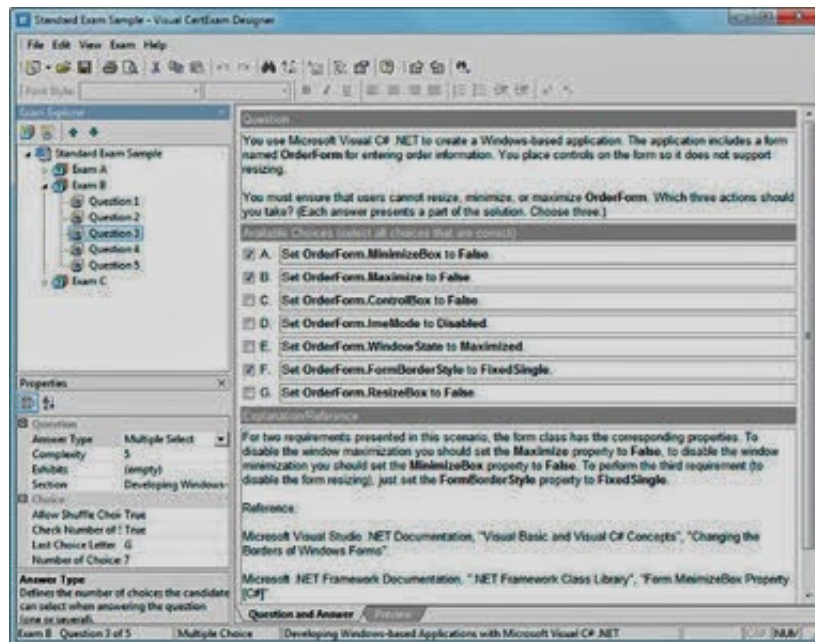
Standard Exam Sample - Visual CertExam Designer

File Edit View Exam Help

Font Style

Exam Explorer

Standard Exam Sample
Exam A
Exam B
Question 1
Question 2
Question 3
Question 4
Question 5
Exam C

Properties

Question
Answer Type | Multiple Select
Complexity | 5
Exhibits | (empty)
Section | Developing Windows-
Choice
Allow Shuffle Choi | True
Check Number of | True
Last Choice Letter | G
Number of Choice | 7

Answer Type
Defines the number of choices the candidate can select when answering the question (one or several).

Question

You use Microsoft Visual C# .NET to create a Windows-based application. The application includes a form named OrderForm for entering order information. You place controls on the form so it does not support resizing.

You must ensure that users cannot resize, minimize, or maximize OrderForm. Which three actions should you take? (Each answer presents a part of the solution. Choose three.)

Available Choices (select all choices that are correct)

A. Set OrderForm.MinimizeBox to False
B. Set OrderForm.Maximize to False
C. Set OrderForm.ControlBox to False
D. Set OrderForm.ImeMode to Disabled
E. Set OrderForm.WindowState to Maximized
F. Set OrderForm.FormBorderStyle to FixedSingle
G. Set OrderForm.ResizeBox to False

Explanation/Reference

For two requirements presented in this scenario, the form class has the corresponding properties. To disable the window maximization you should set the Maximize property to False, to disable the window minimization you should set the MinimizeBox property to False. To perform the third requirement (to disable the form resizing), just set the FormBorderStyle property to FixedSingle.

Reference:

Microsoft Visual Studio .NET Documentation, "Visual Basic and Visual C# Concepts", "Changing the Borders of Windows Forms".

Microsoft .NET Framework Documentation, ".NET Framework Class Library", "Form.MinimizeBox Property [C#]".

Question and Answer | Preview

Exam B Question 3 of 5 | Multiple Choice | Developing Windows-based Applications with Microsoft Visual C# .NET | NUM